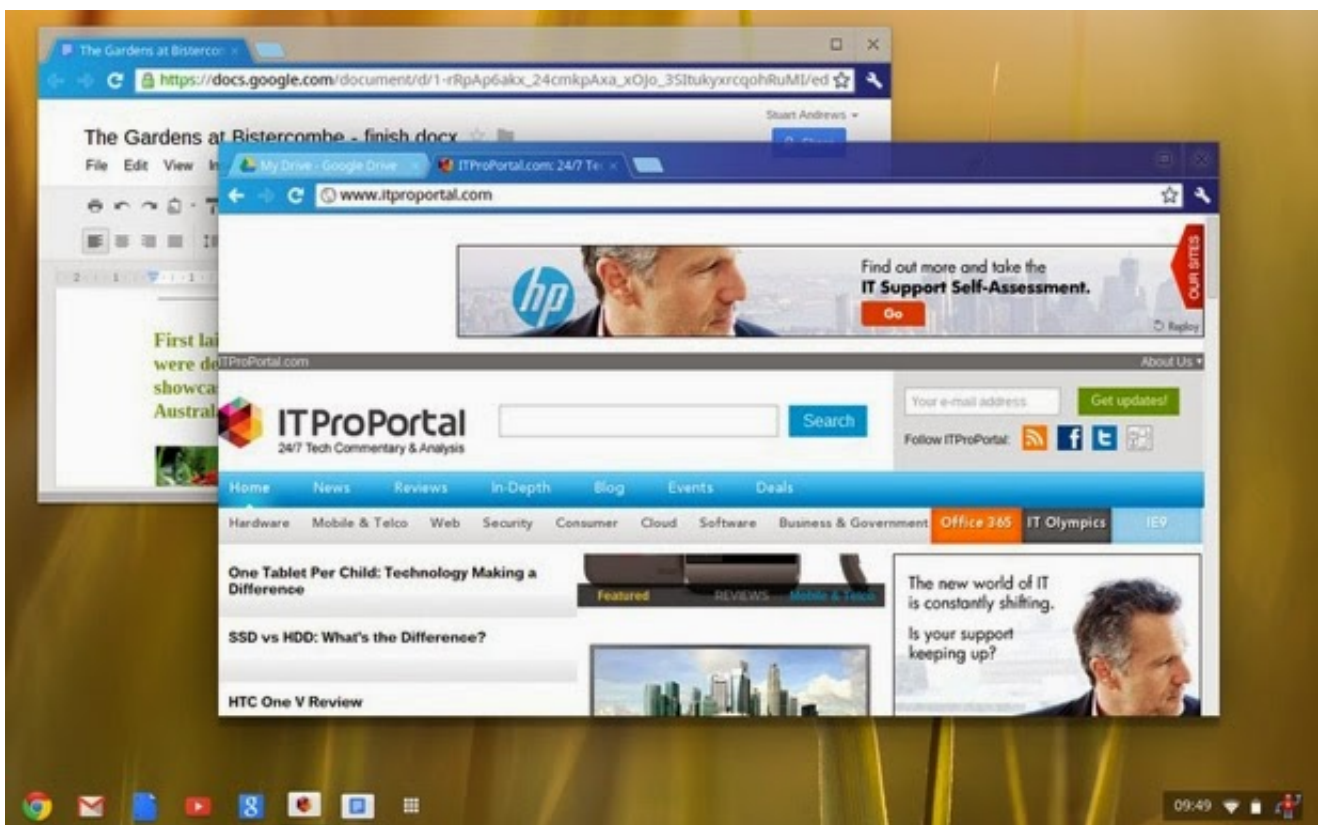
The Gardens at Bistercom ×

https://docs.google.com/document/d/1-rRpAp6akx_24cmkpAxa_xOJo_3SItukyxrcqohRuMI/ed

Stuart Andrews ▾

The Gardens at Bistercombe - finish.docx

File Edit View In

First lai
were de
showca
Austral

My Drive - Google Drive × ITProPortal.com: 24/7 Te ×

www.itproportal.com

Find out more and take the
IT Support Self-Assessment.
Go
Replay
OUR SITES

ITProPortal.com
About Us ▾

ITProPortal
24/7 Tech Commentary & Analysis

Search

Your e-mail address
Get updates!
Follow ITProPortal:

Home News Reviews In-Depth Blog Events Deals

Hardware Mobile & Telco Web Security Consumer Cloud Software Business & Government Office 365 IT Olympics IE9

One Tablet Per Child: Technology Making a Difference

Featured REVIEWS Mobile & Telco

SSD vs HDD: What's the Difference?

HTC One V Review

The new world of IT is constantly shifting.
Is your support keeping up?

09:49